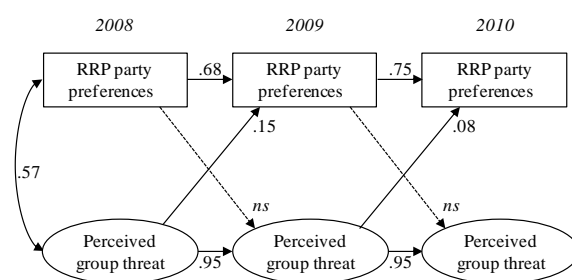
2008

2009

2010

RRP party preferences

.68

RRP party preferences

.75

RRP party preferences

.15

.08

.57

ns

ns

Perceived group threat

.95

Perceived group threat

.95

Perceived group threat